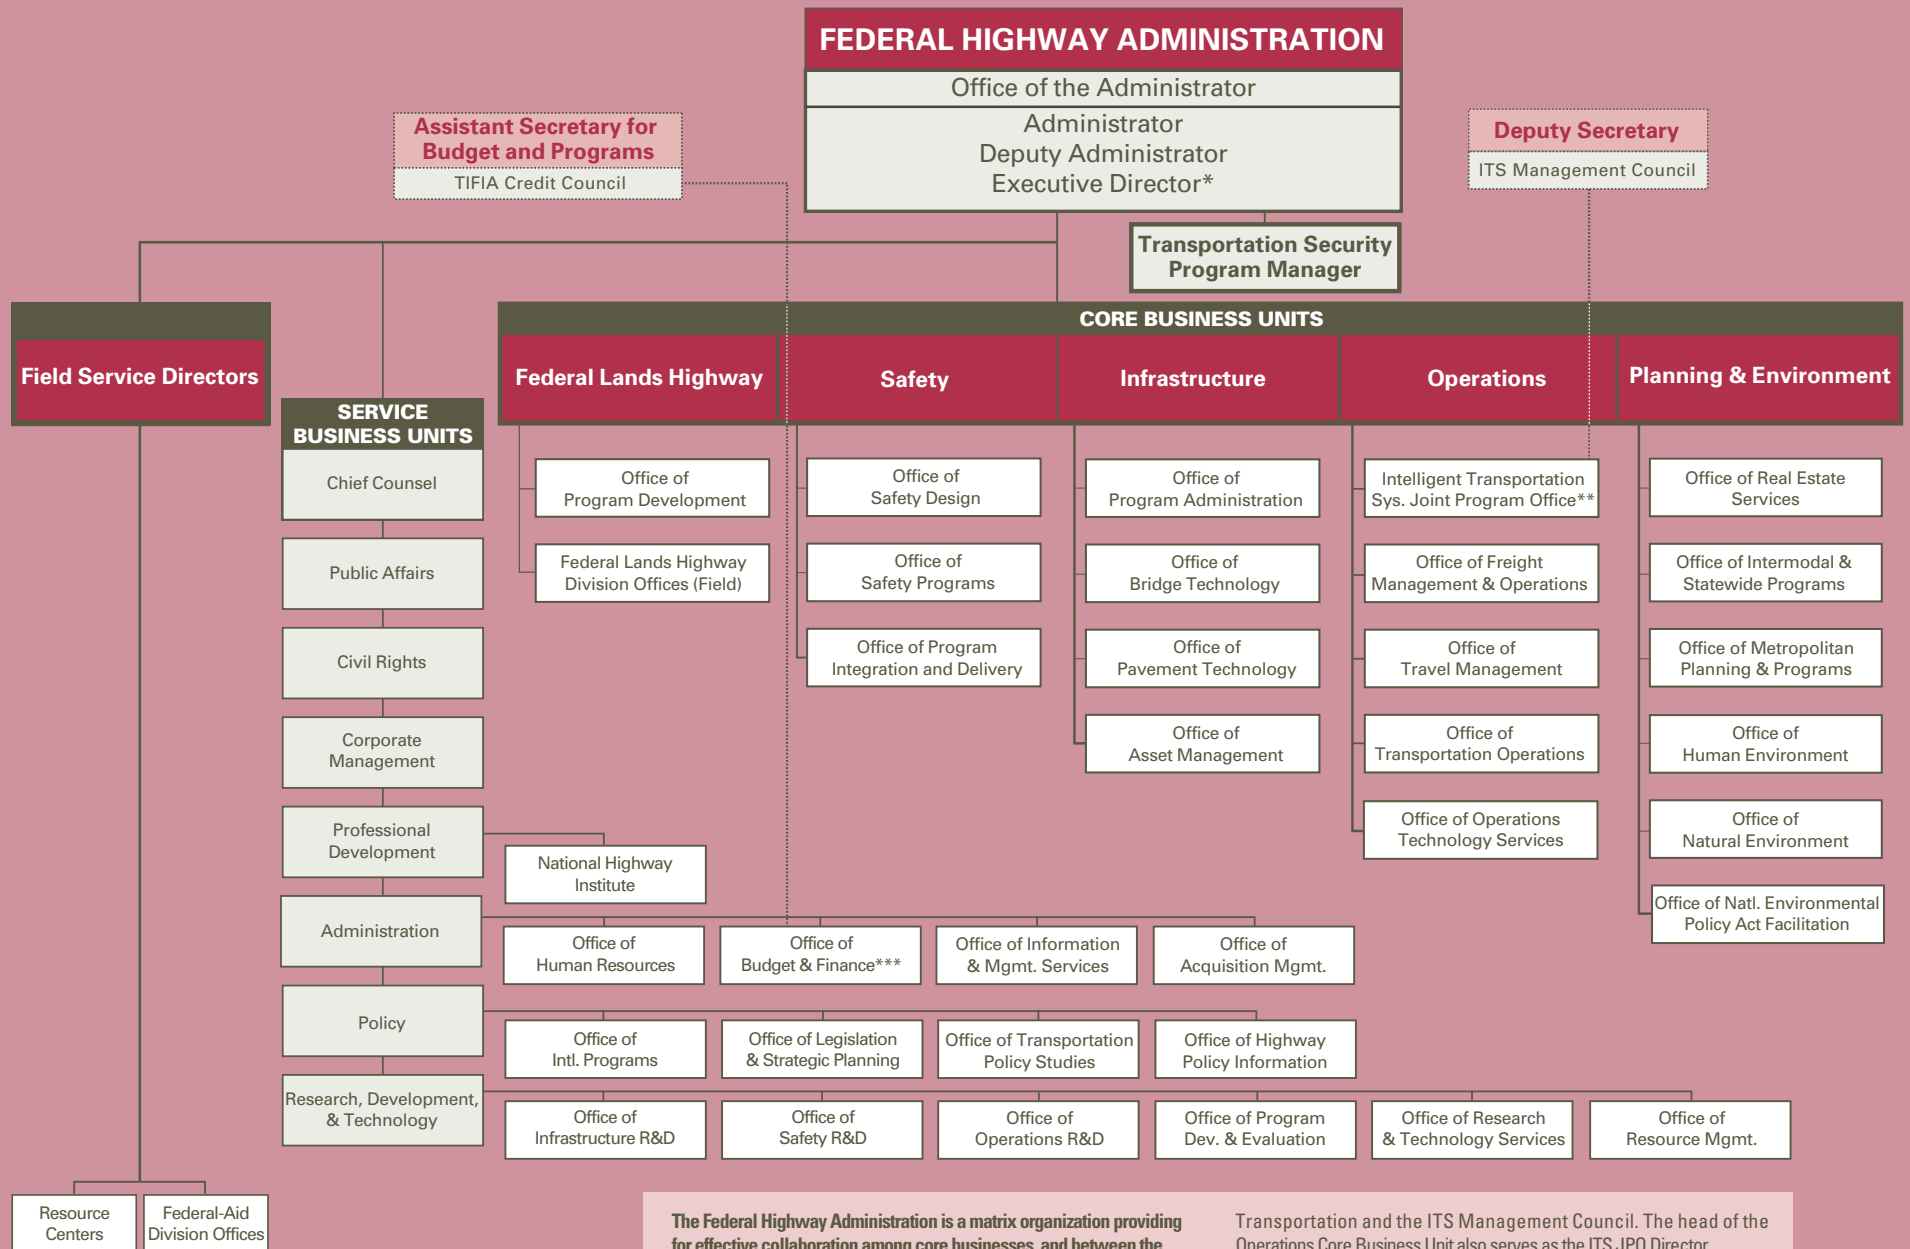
FEDERAL HIGHWAY ADMINISTRATION

Office of the Administrator

Administrator
Deputy Administrator
Executive Director*

Assistant Secretary for Budget and Programs

TIFIA Credit Council

Deputy Secretary

ITS Management Council

Transportation Security Program Manager

Field Service Directors

SERVICE BUSINESS UNITS

Chief Counsel

Public Affairs

Civil Rights

Corporate Management

Professional Development

National Highway Institute

Administration

Policy

Research, Development, & Technology

Resource Centers

Federal-Aid Division Offices

CORE BUSINESS UNITS

Federal Lands Highway

Office of Program Development

Federal Lands Highway Division Offices (Field)

Safety

Office of Safety Design

Office of Safety Programs

Office of Program Integration and Delivery

Infrastructure

Office of Program Administration

Office of Bridge Technology

Office of Pavement Technology

Office of Asset Management

Operations

Intelligent Transportation Sys. Joint Program Office**

Office of Freight Management & Operations

Office of Travel Management

Office of Transportation Operations

Office of Operations Technology Services

Planning & Environment

Office of Real Estate Services

Office of Intermodal & Statewide Programs

Office of Metropolitan Planning & Programs

Office of Human Environment

Office of Natural Environment

Office of Natl. Environmental Policy Act Facilitation

Office of Human Resources

Office of Budget & Finance***

Office of Information & Mgmt. Services

Office of Acquisition Mgmt.

Office of Intl. Programs

Office of Legislation & Strategic Planning

Office of Transportation Policy Studies

Office of Highway Policy Information

Office of Infrastructure R&D

Office of Safety R&D

Office of Operations R&D

Office of Program Dev. & Evaluation

Office of Research & Technology Services

Office of Resource Mgmt.

The Federal Highway Administration is a matrix organization providing for effective collaboration among core businesses, and between the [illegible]

Transportation and the ITS Management Council. The head of the Operations Core Business Unit also serves as the ITS-JPO Director.